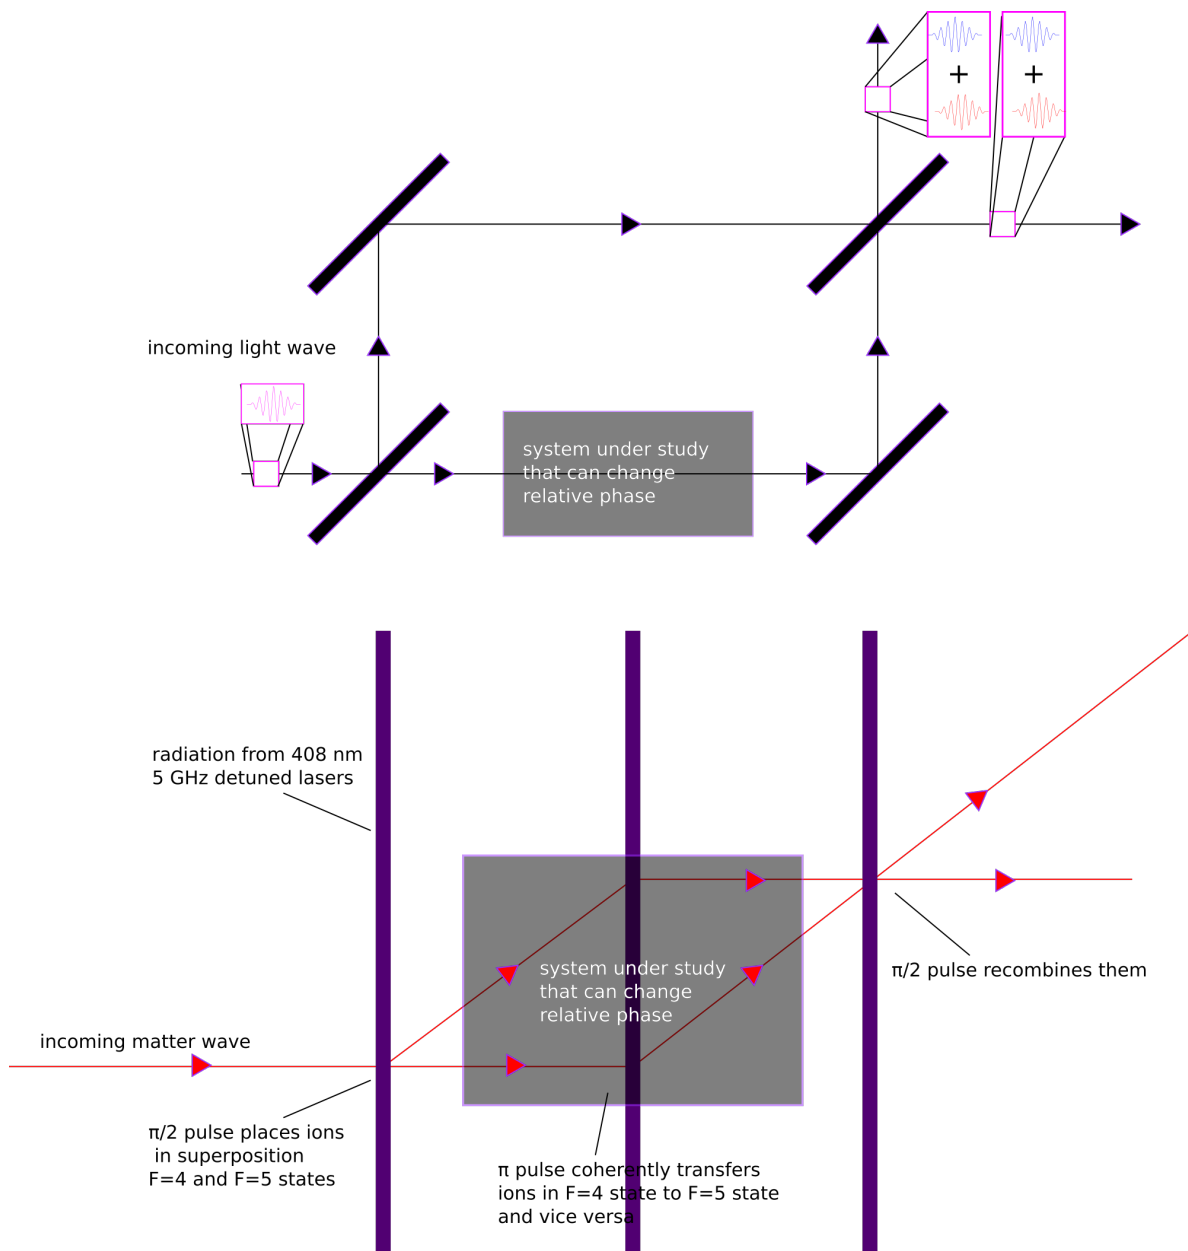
+

+

incoming light wave

system under study that can change relative phase

radiation from 408 nm 5 GHz detuned lasers

system under study that can change relative phase

$\pi/2$ pulse recombines them

incoming matter wave

$\pi/2$ pulse places ions in superposition F=4 and F=5 states

$\pi$ pulse coherently transfers ions in F=4 state to F=5 state and vice versa